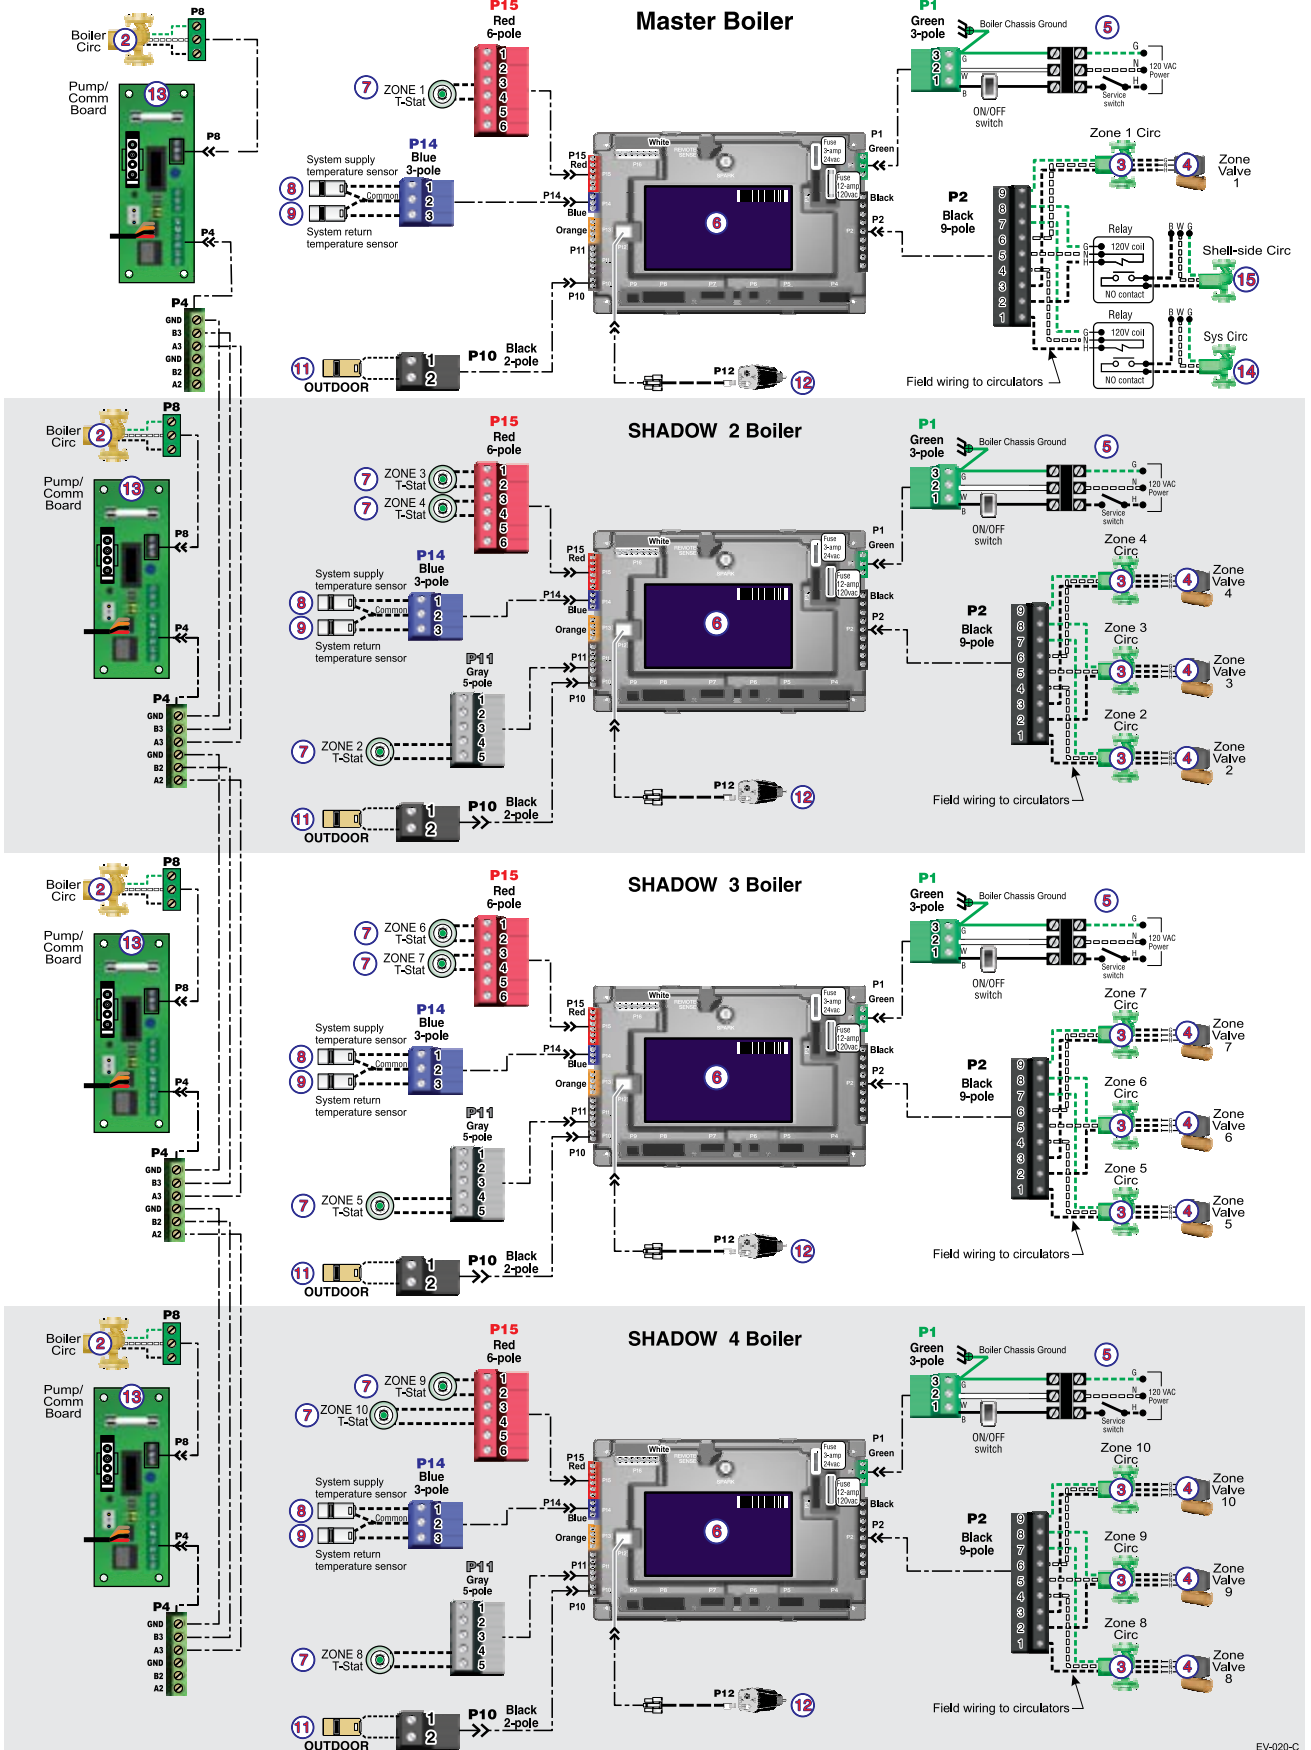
Master Boiler

Boiler Circ 2
P8
Pump/ Comm Board 13
P8
P4
P4
GND
B3
A3
GND
B2
A2

P15 Red 6-pole
1 2 3 4 5 6
7 ZONE 1 T-Stat

System supply temperature sensor
P14 Blue 3-pole
8
9
Common
1 2 3
System return temperature sensor

P15 Red
P14 Blue
Orange
P11
P10
White
Fuse 3-amp 24vac
Fuse 12-amp 120vac
6

11 OUTDOOR
1 2
P10 Black 2-pole
P12 12

P1 Green 3-pole
Boiler Chassis Ground
5
3 2 1
G N H
120 VAC Power
Service switch
ON/OFF switch
P1 Green
Black
P2
P2 Black 9-pole
9 8 7 6 5 4 3 2 1

Zone 1 Circ
3 4 Zone Valve 1
Relay
120V coil
NO contact
Shell-side Circ 15
Relay
120V coil
NO contact
Sys Circ 14
Field wiring to circulators

SHADOW 2 Boiler

Boiler Circ 2
P8
Pump/ Comm Board 13
P8
P4
P4
GND
B3
A3
GND
B2
A2

P15 Red 6-pole
7 ZONE 3 T-Stat
7 ZONE 4 T-Stat
1 2 3 4 5 6
System supply temperature sensor
P14 Blue 3-pole
8
9
Common
1 2 3
System return temperature sensor
P11 Gray 5-pole
1 2 3 4 5
7 ZONE 2 T-Stat
11 OUTDOOR
1 2
P10 Black 2-pole
P15 Red
P14 Blue
Orange
P11
P10
White
6
P12 12

P1 Green 3-pole
Boiler Chassis Ground
5
120 VAC Power
Service switch
ON/OFF switch
P1 Green
Black
P2
P2 Black 9-pole
9 8 7 6 5 4 3 2 1
Zone 4 Circ 3 4 Zone Valve 4
Zone 3 Circ 3 4 Zone Valve 3
Zone 2 Circ 3 4 Zone Valve 2
Field wiring to circulators

SHADOW 3 Boiler

Boiler Circ 2
P8
Pump/ Comm Board 13
P8
P4
P4
GND
B3
A3
GND
B2
A2

P15 Red 6-pole
7 ZONE 6 T-Stat
7 ZONE 7 T-Stat
1 2 3 4 5 6
System supply temperature sensor
P14 Blue 3-pole
8
9
Common
1 2 3
System return temperature sensor
P11 Gray 5-pole
1 2 3 4 5
7 ZONE 5 T-Stat
11 OUTDOOR
1 2
P10 Black 2-pole
P15 Red
P14 Blue
Orange
P11
P10
White
6
P12 12

P1 Green 3-pole
Boiler Chassis Ground
5
120 VAC Power
Service switch
ON/OFF switch
P1 Green
Black
P2
P2 Black 9-pole
9 8 7 6 5 4 3 2 1
Zone 7 Circ 3 4 Zone Valve 7
Zone 6 Circ 3 4 Zone Valve 6
Zone 5 Circ 3 4 Zone Valve 5
Field wiring to circulators

SHADOW 4 Boiler

Boiler Circ 2
P8
Pump/ Comm Board 13
P8
P4
P4
GND
B3
A3
GND
B2
A2

P15 Red 6-pole
7 ZONE 9 T-Stat
7 ZONE 10 T-Stat
1 2 3 4 5 6
System supply temperature sensor
P14 Blue 3-pole
8
9
Common
1 2 3
System return temperature sensor
P11 Gray 5-pole
1 2 3 4 5
7 ZONE 8 T-Stat
11 OUTDOOR
1 2
P10 Black 2-pole
P15 Red
P14 Blue
Orange
P11
P10
White
6
P12 12

P1 Green 3-pole
Boiler Chassis Ground
5
120 VAC Power
Service switch
ON/OFF switch
P1 Green
Black
P2
P2 Black 9-pole
9 8 7 6 5 4 3 2 1
Zone 10 Circ 3 4 Zone Valve 10
Zone 9 Circ 3 4 Zone Valve 9
Zone 8 Circ 3 4 Zone Valve 8
Field wiring to circulators

EV-020-C